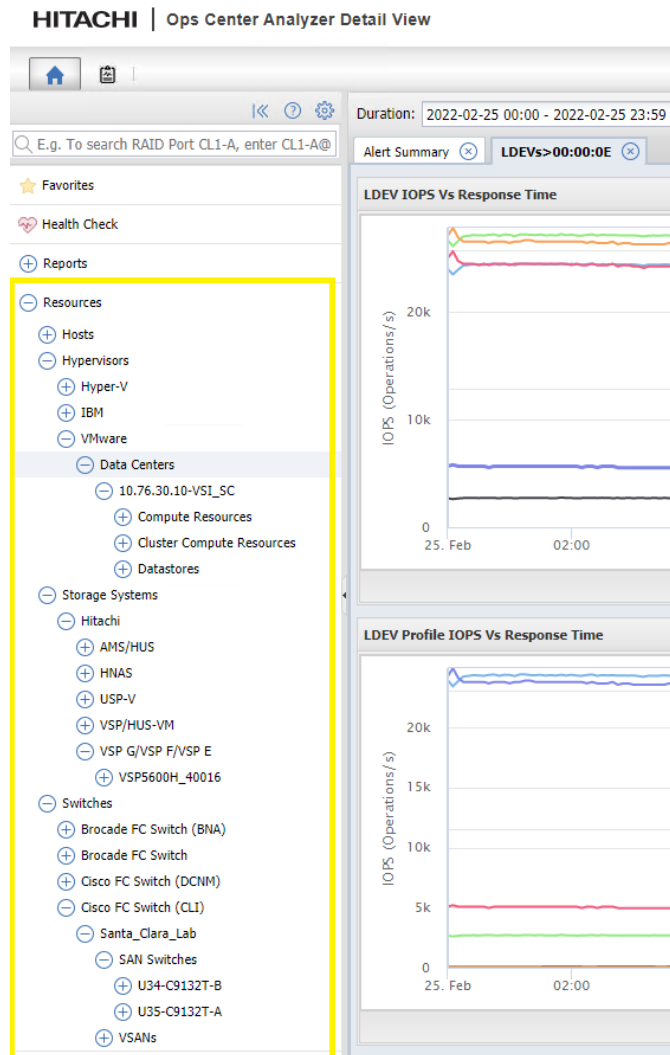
HITACHI | Ops Center Analyzer Detail View

E.g. To search RAID Port CL1-A, enter CL1-A@

Favorites

Health Check

Reports

Resources

Hosts

Hypervisors

Hyper-V

IBM

VMware

Data Centers

10.76.30.10-VSI_SC

Compute Resources

Cluster Compute Resources

Datastores

Storage Systems

Hitachi

AMS/HUS

HNAS

USP-V

VSP/HUS-VM

VSP G/VSP F/VSP E

VSP5600H_40016

Switches

Brocade FC Switch (BNA)

Brocade FC Switch

Cisco FC Switch (DCNM)

Cisco FC Switch (CLI)

Santa_Clara_Lab

SAN Switches

U34-C9132T-B

U35-C9132T-A

VSANs

Duration: 2022-02-25 00:00 - 2022-02-25 23:59

Alert Summary

LDEVs>00:00:0E

LDEV IOPS Vs Response Time

IOPS (Operations/s)

20k

10k

0

25. Feb

02:00

LDEV Profile IOPS Vs Response Time

IOPS (Operations/s)

20k

15k

10k

5k

0

25. Feb

02:00